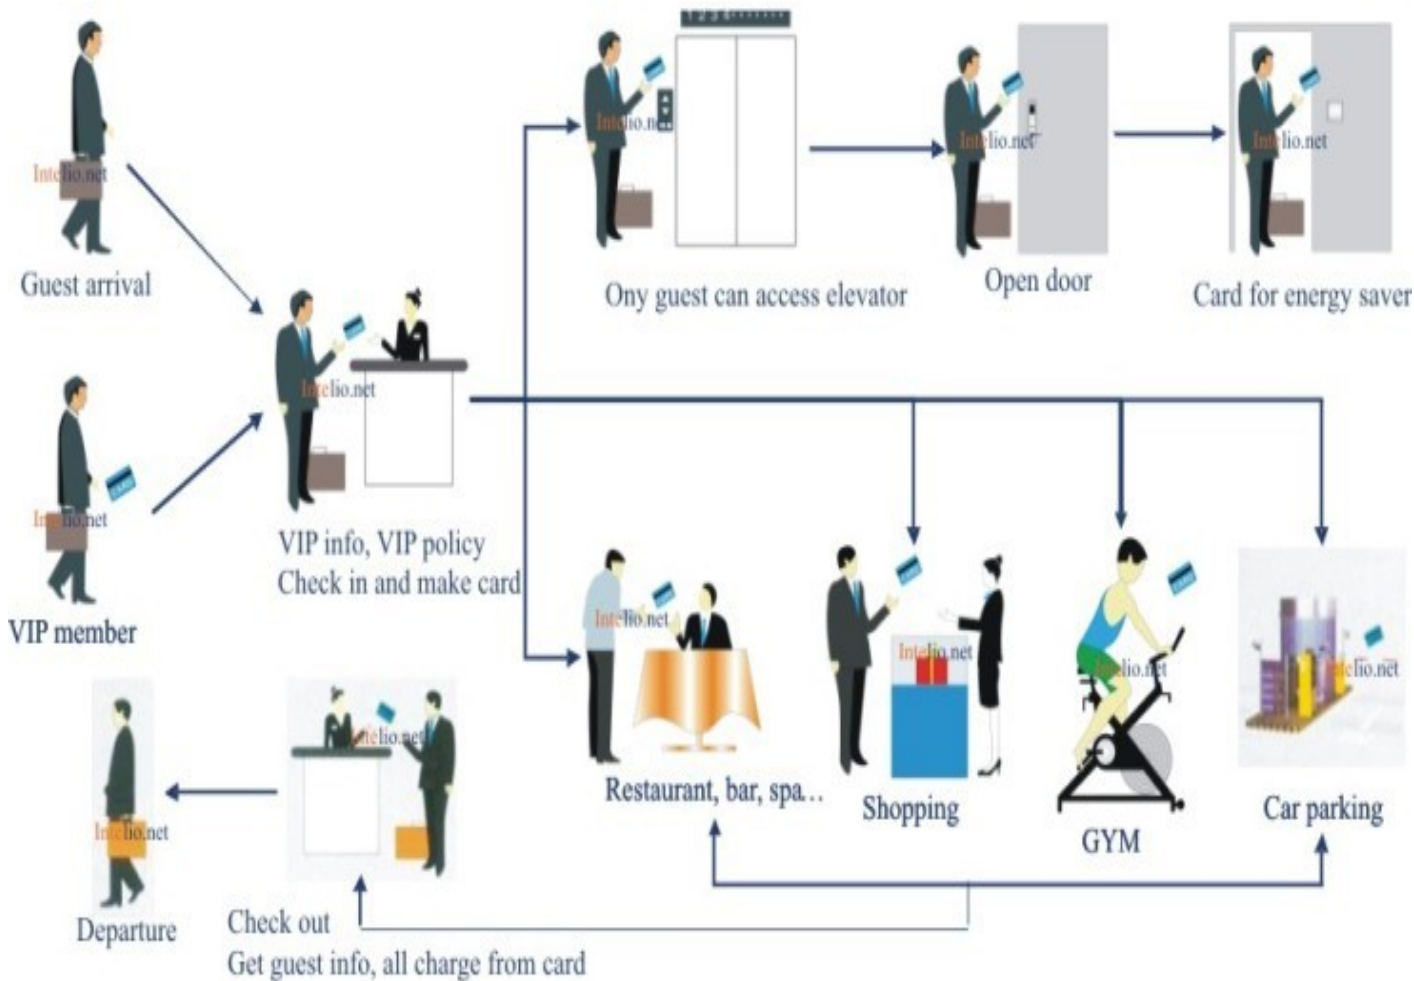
Intelio.net
Guest arrival

Intelio.net
VIP member

Intelio.net
VIP info, VIP policy
Check in and make card

Intelio.net
Ony guest can access elevator

Intelio.net
Open door

Intelio.net
Card for energy saver

Intelio.net
Restaurant, bar, spa…

Intelio.net
Shopping

Intelio.net
GYM

Intelio.net
Car parking

Intelio.net
Departure

Intelio.net
Check out
Get guest info, all charge from card